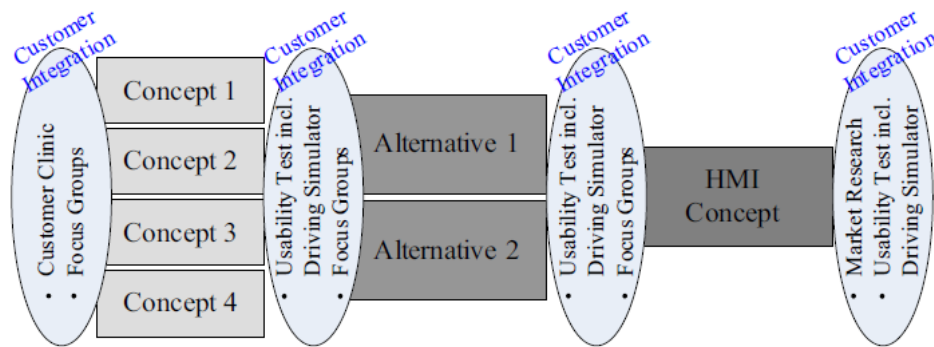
Customer Integration

• Customer Clinic
• Focus Groups

Concept 1

Concept 2

Concept 3

Concept 4

Customer Integration

• Usability Test incl. Driving Simulator
• Focus Groups

Alternative 1

Alternative 2

Customer Integration

• Usability Test incl. Driving Simulator
• Focus Groups

HMI Concept

Customer Integration

• Market Research
• Usability Test incl. Driving Simulator